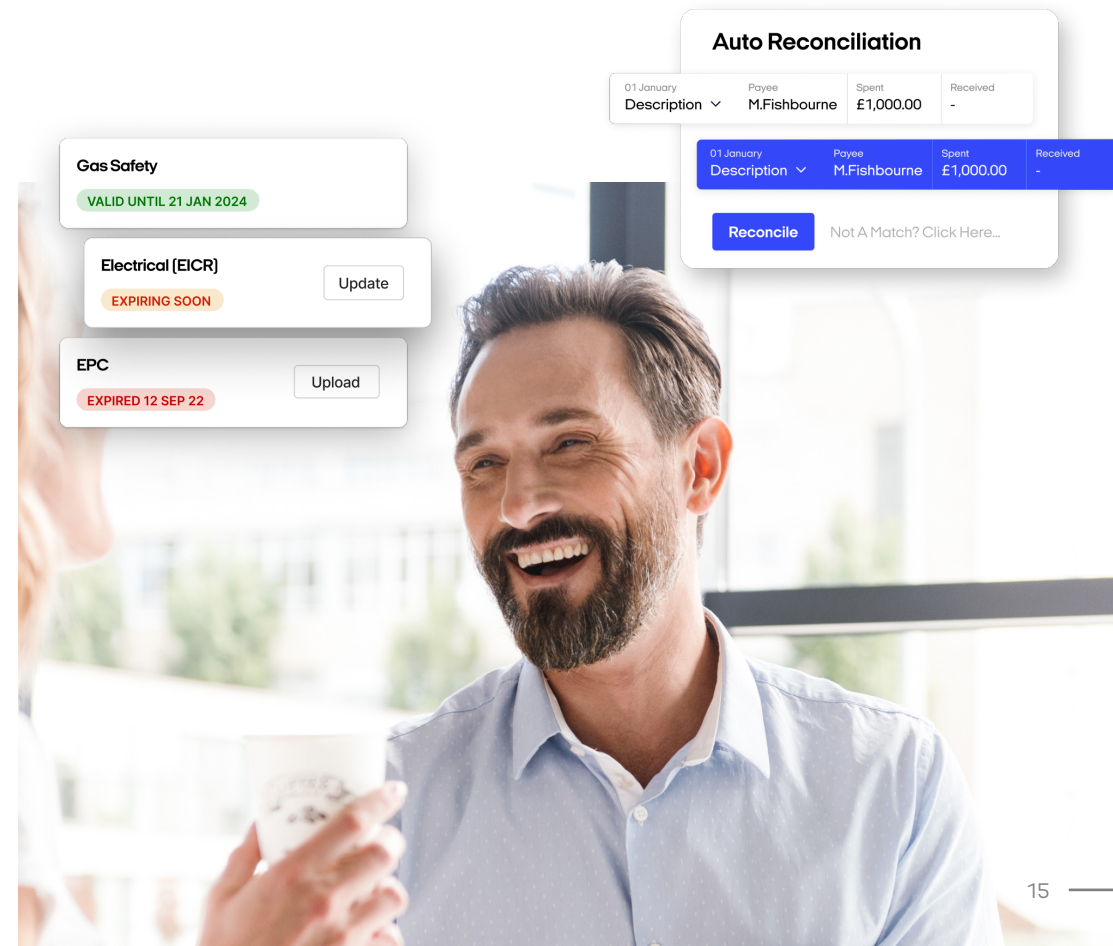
Auto Reconciliation

| 01 January Description | Payee M.Fishbourne | Spent £1,000.00 | Received - |
|---|---|---|---|
| 01 January Description | Payee M.Fishbourne | Spent £1,000.00 | Received - |

Reconcile

Not A Match? Click Here...

Gas Safety

VALID UNTIL 21 JAN 2024

Electrical (EICR)

EXPIRING SOON

Update

EPC

EXPIRED 12 SEP 22

Upload

15